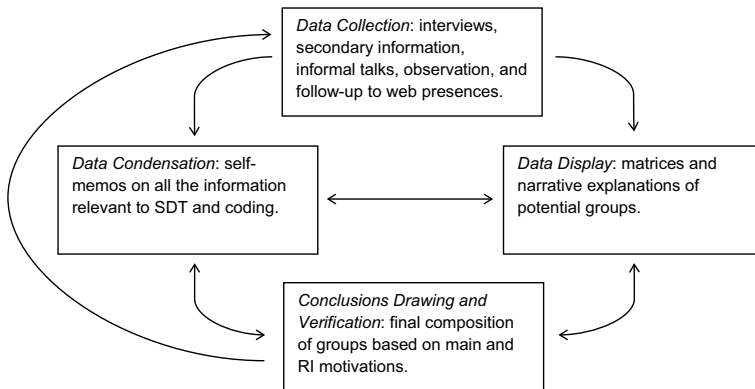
Data Collection: interviews, secondary information, informal talks, observation, and follow-up to web presences.

Data Condensation: self-memos on all the information relevant to SDT and coding.

Data Display: matrices and narrative explanations of potential groups.

Conclusions Drawing and Verification: final composition of groups based on main and RI motivations.